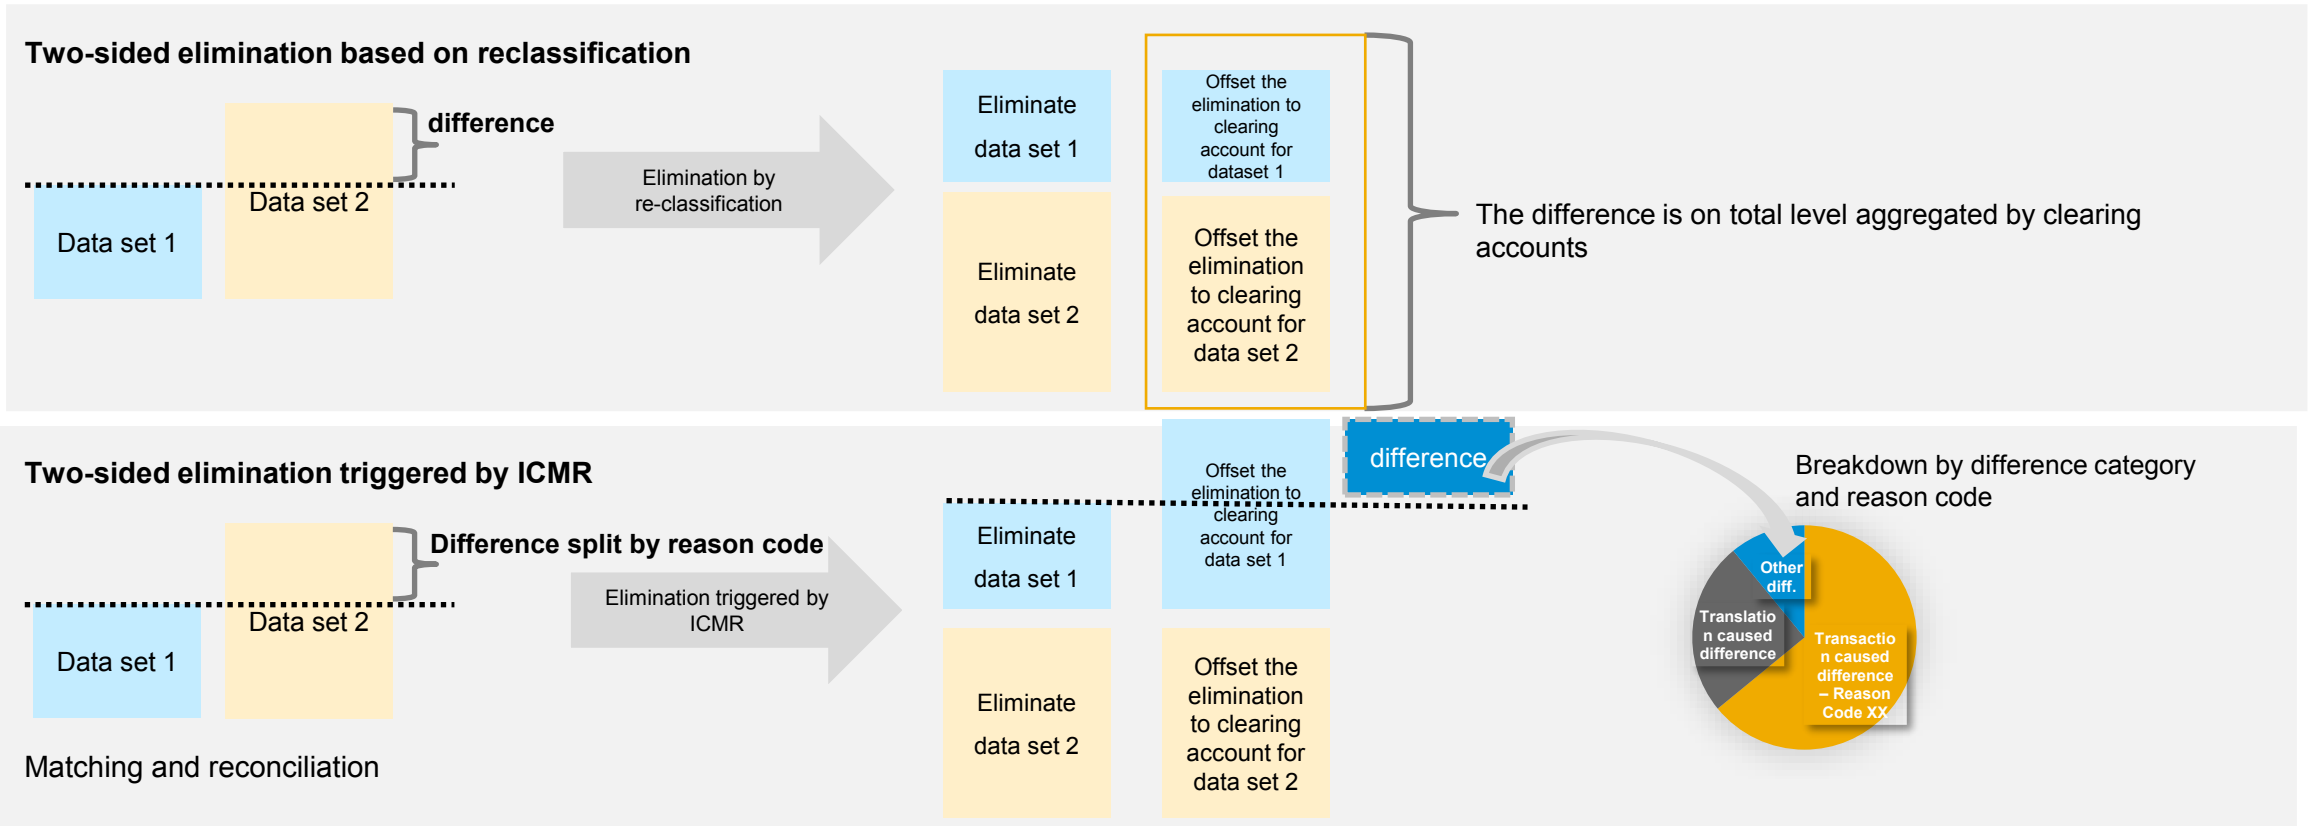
Two-sided elimination based on reclassification

difference

Data set 2

Data set 1

Elimination by re-classification

Eliminate data set 1

Eliminate data set 2

Offset the elimination to clearing account for dataset 1

Offset the elimination to clearing account for data set 2

The difference is on total level aggregated by clearing accounts

Two-sided elimination triggered by ICMR

Difference split by reason code

Data set 2

Data set 1

Elimination triggered by ICMR

Matching and reconciliation

Eliminate data set 1

Eliminate data set 2

Offset the elimination to clearing account for data set 1

Offset the elimination to clearing account for data set 2

difference

Breakdown by difference category and reason code

Other diff.

Translation caused difference

Transaction caused difference – Reason Code XX